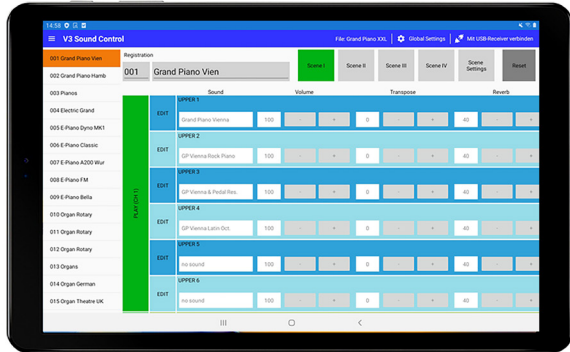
14:58

V3 Sound Control

File: Grand Piano XXL

Global Settings

Mit USB-Receiver verbinden

001 Grand Piano Vien
002 Grand Piano Hamb
003 Pianos
004 Electric Grand
005 E-Piano Dyno MK1
006 E-Piano Classic
007 E-Piano A200 Wur
008 E-Piano FM
009 E-Piano Bella
010 Organ Rotary
011 Organ Rotary
012 Organ Rotary
013 Organs
014 Organ German
015 Organ Theatre UK

Registration

001 Grand Piano Vien

Scene I
Scene II
Scene III
Scene IV
Scene Settings
Reset

Sound
Volume
Transpose
Reverb

PLAY (CH 1)

EDIT
UPPER 1
Grand Piano Vienna
100
-
+
0
-
+
40
-
+

EDIT
UPPER 2
GP Vienna Rock Piano
100
-
+
0
-
+
40
-
+

EDIT
UPPER 3
GP Vienna & Pedal Res.
100
-
+
0
-
+
40
-
+

EDIT
UPPER 4
GP Vienna Latin Oct.
100
-
+
0
-
+
40
-
+

EDIT
UPPER 5
no sound
100
-
+
0
-
+
40
-
+

EDIT
UPPER 6
no sound
100
-
+
0
-
+
40
-
+